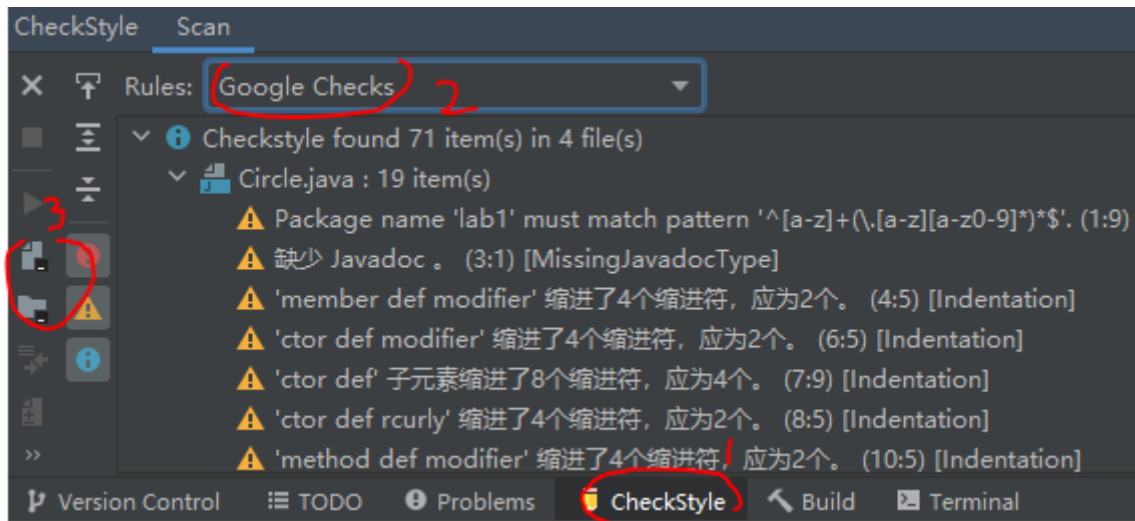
CheckStyle Scan

Rules: Google Checks 2

Checkstyle found 71 item(s) in 4 file(s)

Circle.java : 19 item(s)

Package name 'lab1' must match pattern '^[a-z]+(\.[a-z][a-z0-9]*)*$'. (1:9)

缺少 Javadoc 。 (3:1) [MissingJavadocType]

'member def modifier' 缩进了4个缩进符，应为2个。 (4:5) [Indentation]

'ctor def modifier' 缩进了4个缩进符，应为2个。 (6:5) [Indentation]

'ctor def' 子元素缩进了8个缩进符，应为4个。 (7:9) [Indentation]

'ctor def rcurly' 缩进了4个缩进符，应为2个。 (8:5) [Indentation]

'method def modifier' 缩进了4个缩进符，应为2个。 (10:5) [Indentation]

3

1

»

Version Control TODO Problems CheckStyle Build Terminal